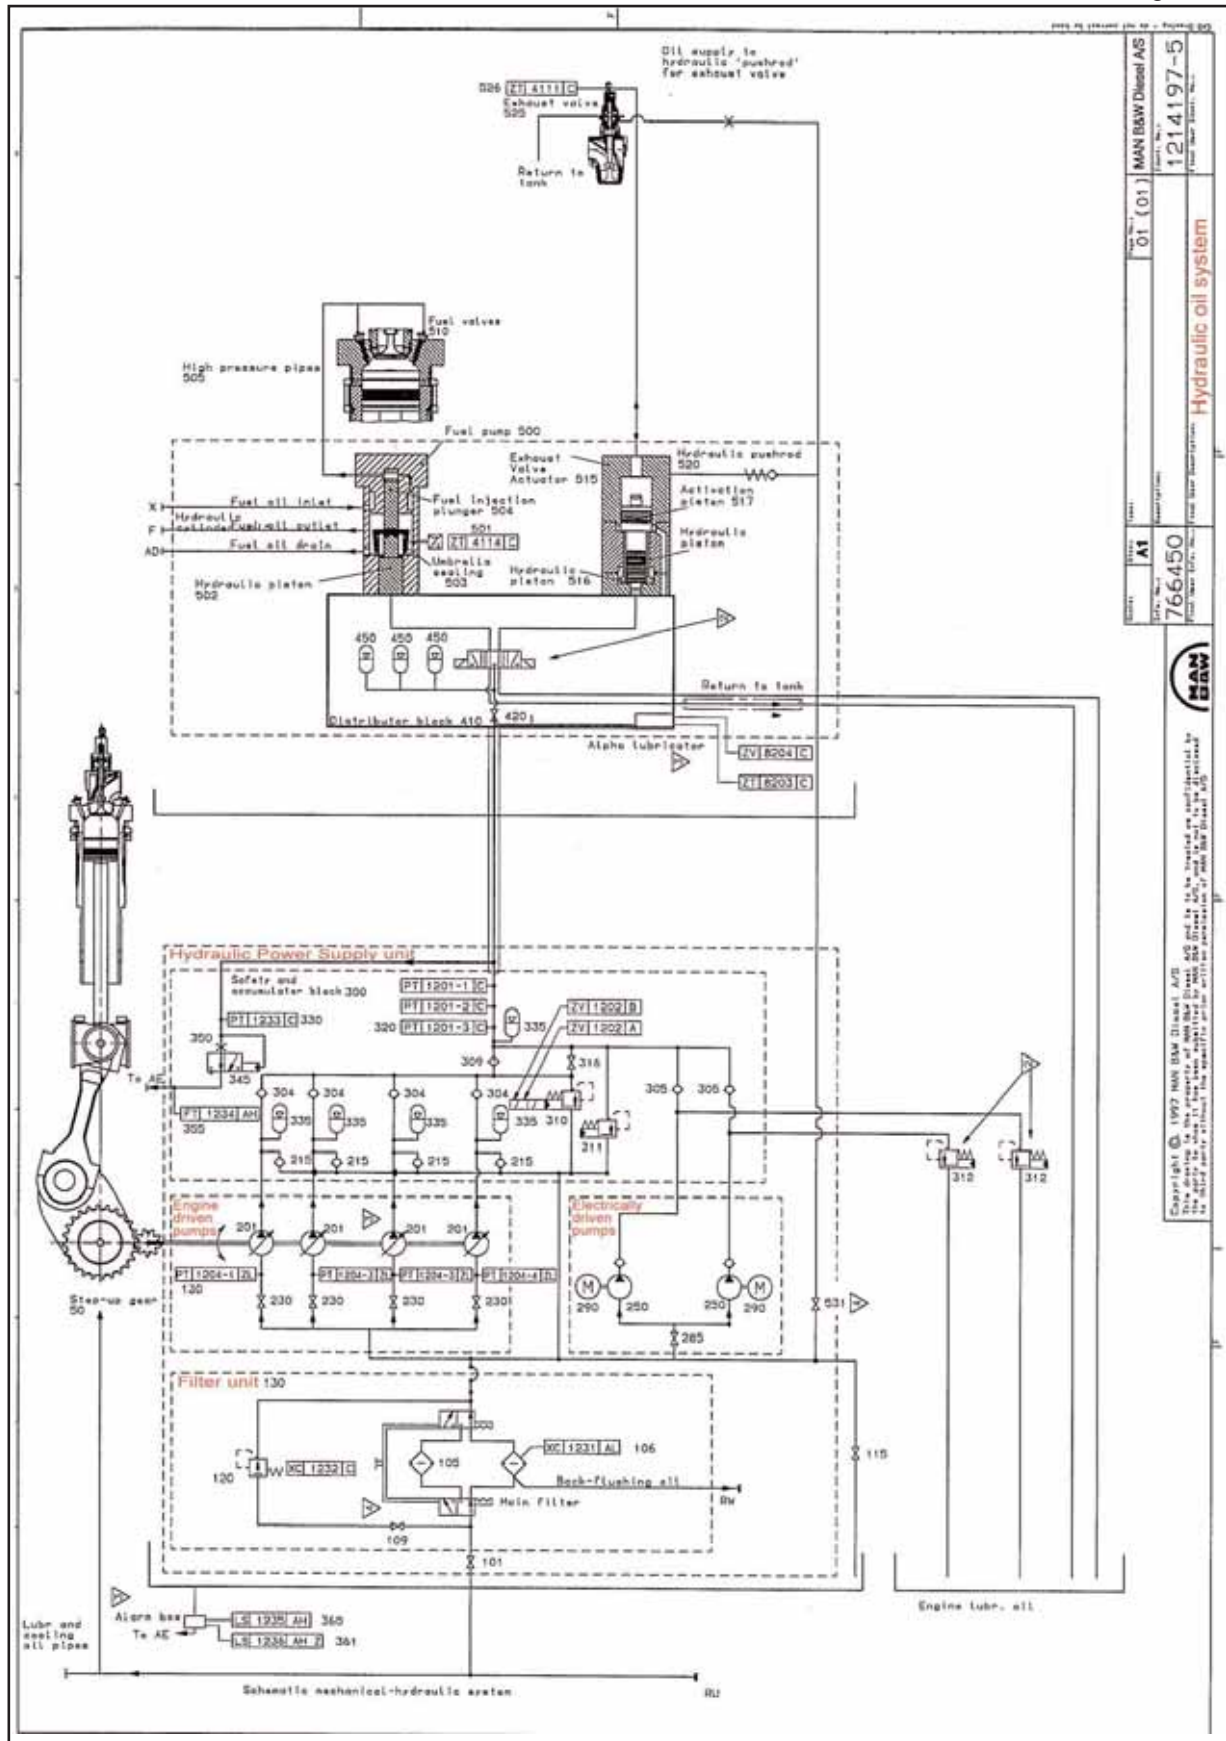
Oil supply to hydraulic 'pushrod' for exhaust valve

526 ZT 4111 C
Exhaust valve 525

Return to tank

Fuel valves 510

High pressure pipes 505

Fuel pump 500

Exhaust Valve Actuator 515

Hydraulic pushrod 520

Activation piston 517

Hydraulic piston

X Fuel oil inlet
F Hydraulic Fuel oil outlet
AD Fuel oil drain

Fuel injection plunger 504

501 ZT 4114 C

Umbrella sealing 503

Hydraulic piston 516

Hydraulic piston 502

450 450 450

Return to tank

Distributor block 410

420

Alpha lubricator

ZV 8204 C
ZT 8203 C

Hydraulic Power Supply unit

Safety and accumulator block 300

PT 1201-1 C
PT 1201-2 C
320 PT 1201-3 C

335

ZV 1202 B
ZV 1202 A

PT 1233 C 330

350

345

To AE

PT 1234 AH
355

309

316

304 304 304 304

335 335 335 335 310

311

305 305

215 215 215 215

312 312

Engine driven pumps

201 201 201 201

Electrically driven pumps

PT 1204-1 ZL
130
PT 1204-2 ZL
PT 1204-3 ZL
PT 1204-4 ZL

230 230 230 230

M 290 250 250 M 290

285

531

Step-up gear 50

Filter unit 130

XC 1231 AL 106

105

120 XC 1232 C

Back-flushing oil

Main filter

RW

109

101

115

Engine lubr. oil

Alarm box
To AE
LS 1235 AH 365
LS 1236 AH Z 361

Lubr and cooling oil pipes

Schematic mechanical-hydraulic system

RU

MAN B&W Diesel A/S

1214197-5

01 (01)

Hydraulic oil system

A1

766450

MAN B&W

Copyright © 1997 MAN B&W Diesel A/S
This drawing is the property of MAN B&W Diesel A/S and is to be treated as confidential by the party to whom it has been submitted by MAN B&W Diesel A/S, and is not to be disclosed to third party without the specific prior written permission of MAN B&W Diesel A/S